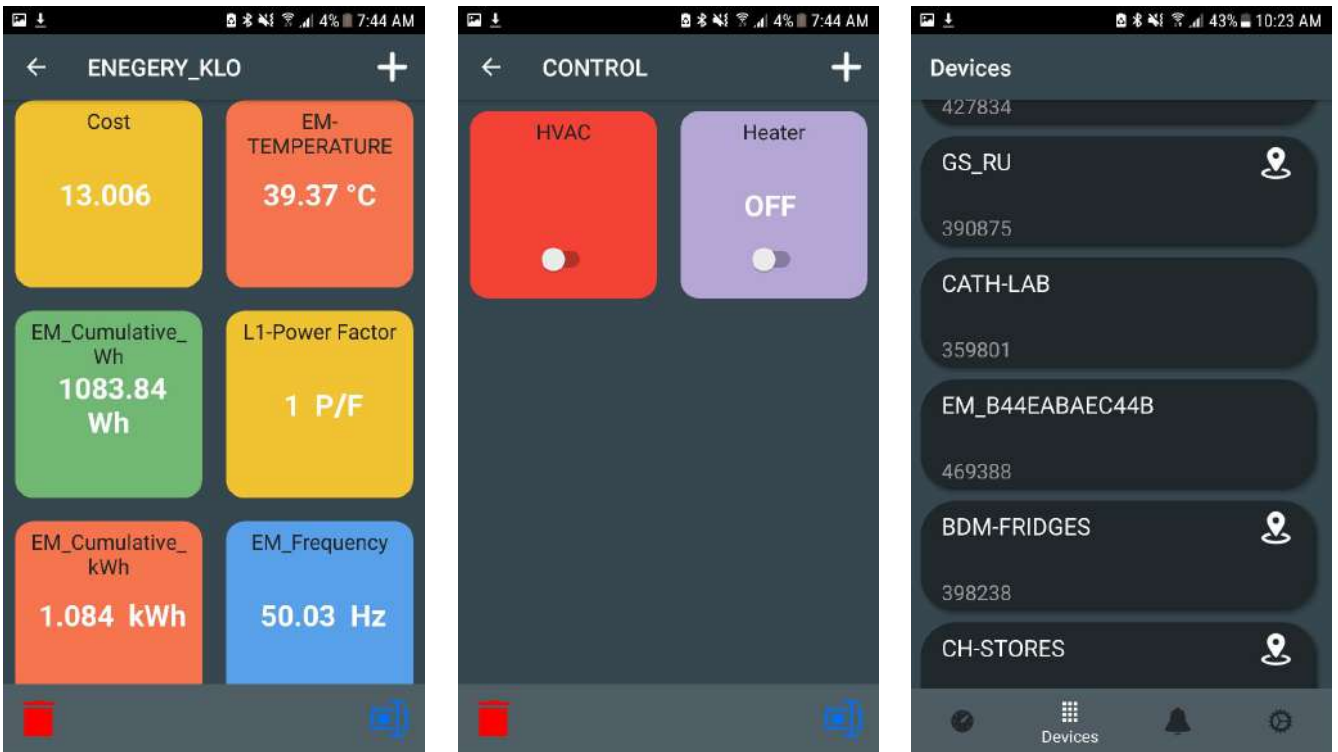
4% 7:44 AM

ENEGERY_KLO

Cost
13.006

EM-TEMPERATURE
39.37 °C

EM_Cumulative_Wh
1083.84 Wh

L1-Power Factor
1 P/F

EM_Cumulative_kWh
1.084 kWh

EM_Frequency
50.03 Hz

4% 7:44 AM

CONTROL

HVAC

Heater
OFF

43% 10:23 AM

Devices

427834

GS_RU
390875

CATH-LAB
359801

EM_B44EABAEC44B
469388

BDM-FRIDGES
398238

CH-STORES

Devices